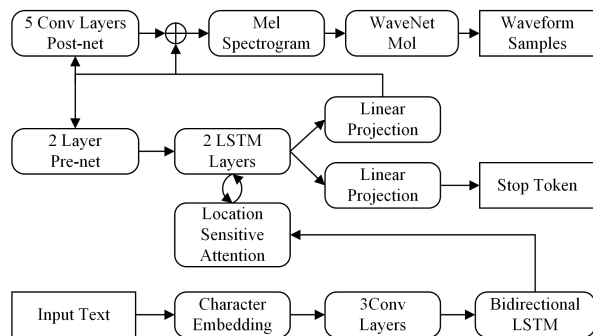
5 Conv Layers Post-net

Mel Spectrogram

WaveNet MoI

Waveform Samples

2 Layer Pre-net

2 LSTM Layers

Linear Projection

Linear Projection

Stop Token

Location Sensitive Attention

Input Text

Character Embedding

3Conv Layers

Bidirectional LSTM